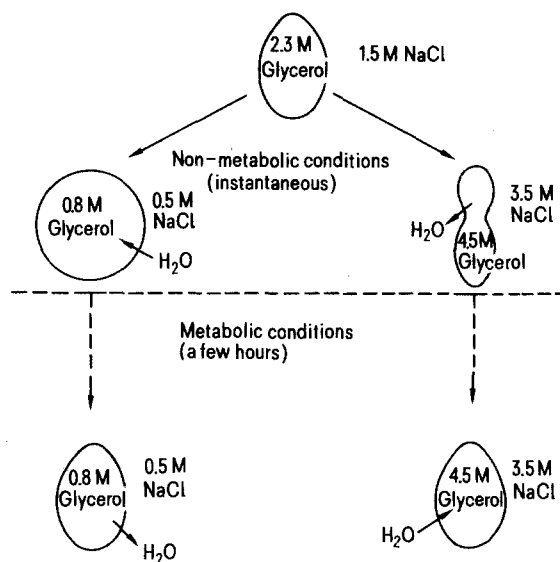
2.3 M Glycerol

1.5 M NaCl

Non-metabolic conditions (instantaneous)

0.8 M Glycerol

0.5 M NaCl

$H_2O$

3.5 M NaCl

$H_2O$

4.5M Glycerol

Metabolic conditions (a few hours)

0.8 M Glycerol

0.5 M NaCl

$H_2O$

4.5 M Glycerol

3.5 M NaCl

$H_2O$